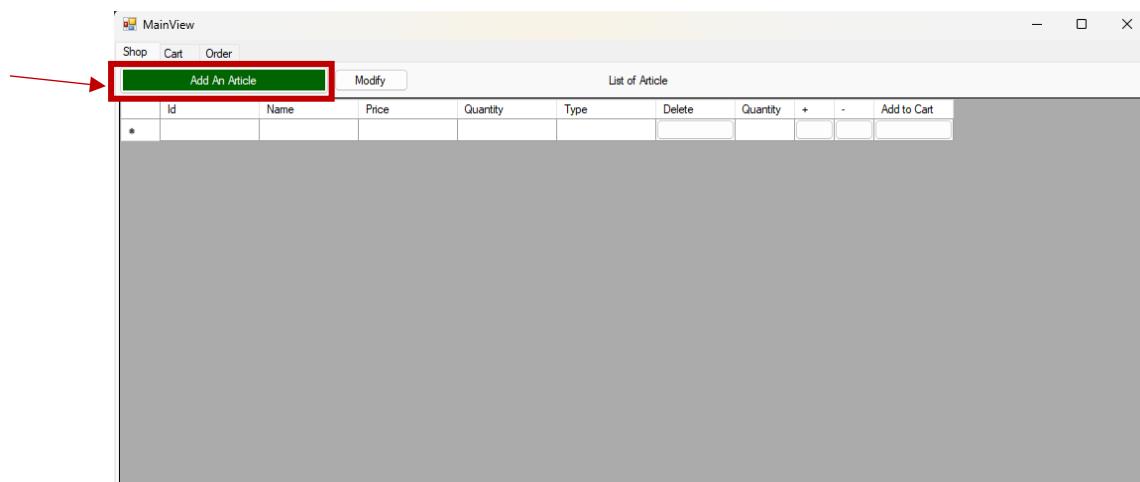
MainView

Shop Cart Order

Add An Article

Modify

List of Article

|  | Id | Name | Price | Quantity | Type | Delete | Quantity | + | - | Add to Cart |
|---|---|---|---|---|---|---|---|---|---|---|
| * |  |  |  |  |  |  |  |  |  |  |